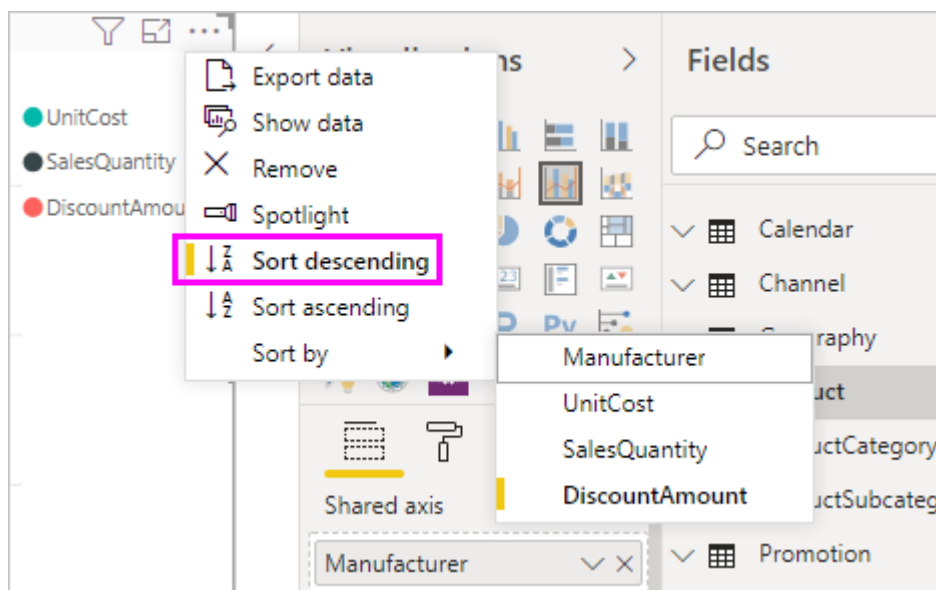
...

UnitCost
SalesQuantity
DiscountAmou

Export data
Show data
Remove
Spotlight
Sort descending
Sort ascending
Sort by

Manufacturer
UnitCost
SalesQuantity
DiscountAmount

Visualizations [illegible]

Shared axis
Manufacturer

Fields
Search
Calendar
Channel
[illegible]raphy
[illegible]uct
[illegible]uctCategory
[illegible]uctSubcateg
Promotion